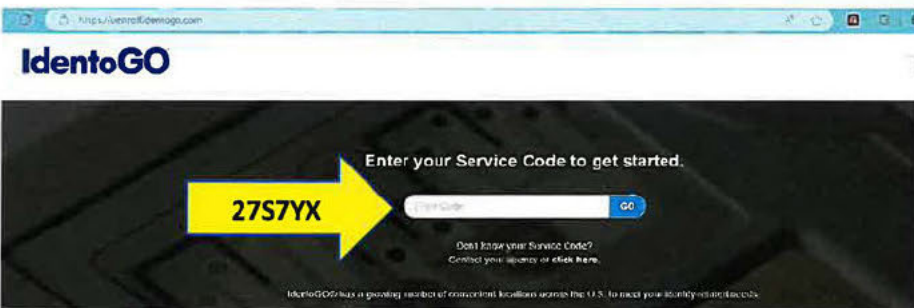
https://uenroll.identogo.com

IdentoGO

Enter your Service Code to get started.

27S7YX

Enter Code

GO

Don't know your Service Code?
Contact your agency or click here.

IdentoGO has a growing number of convenient locations across the U.S. to meet your identity-related needs.